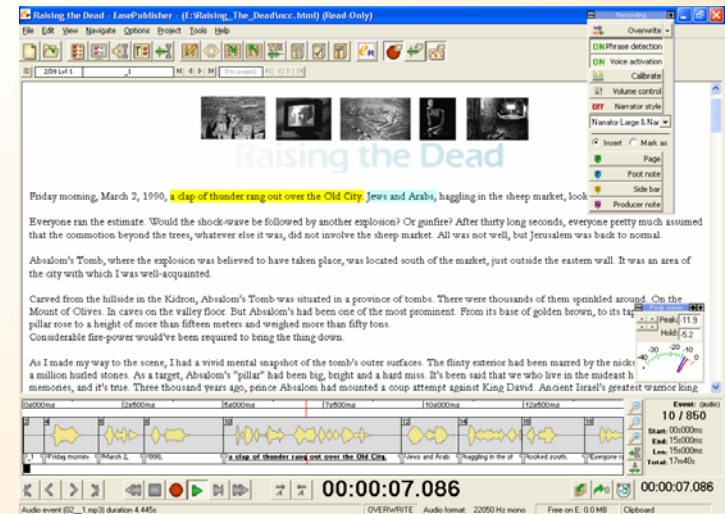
Raising the Dead - EasePublisher - (E:\Raising_The_Dead\ncc.html) (Read-Only)

File Edit View Navigate Options Project Tools Help

2:09 Lvl 1 1 (No pages)

Recording

Overwrite

ON Phrase detection

ON Voice activation

Calibrate

Volume control

OFF Narrator style

Narrator Large & Nar

Insert Mark as

Page

Foot note

Side bar

Producer note

Raising the Dead

Friday morning, March 2, 1990, a clap of thunder rang out over the Old City. Jews and Arabs, haggling in the sheep market, look

Everyone ran the estimate. Would the shock-wave be followed by another explosion? Or gunfire? After thirty long seconds, everyone pretty much assumed that the commotion beyond the trees, whatever else it was, did not involve the sheep market. All was not well, but Jerusalem was back to normal.

Absalom's Tomb, where the explosion was believed to have taken place, was located south of the market, just outside the eastern wall. It was an area of the city with which I was well-acquainted.

Carved from the hillside in the Kidron, Absalom's Tomb was situated in a province of tombs. There were thousands of them sprinkled around. On the Mount of Olives. In caves on the valley floor. But Absalom's had been one of the most prominent. From its base of golden brown, to its ta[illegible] pillar rose to a height of more than fifteen meters and weighed more than fifty tons.
Considerable fire-power would've been required to bring the thing down.

As I made my way to the scene, I had a vivid mental snapshot of the tomb's outer surfaces. The flinty exterior had been marred by the nicks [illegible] a million hurled stones. As a target, Absalom's "pillar" had been big, bright and a hard miss. It's been said that we who live in the mideast h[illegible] memories, and it's true. Three thousand years ago, prince Absalom had mounted a coup attempt against King David. Ancient Israel's greatest warrior king

Peak: 11.9
Hold: 5.2
-30 -20 -10

0s000ms 2s500ms 5s000ms 7s500ms 10s000ms 12s500ms

Friday mornin March 2, 1990, a clap of thunder rang out over the Old City. Jews and Arab haggling in the sh looked south. Everyone r

Event: (audio)
10 / 850
Start: 00s000ms
End: 15s000ms
Len: 15s000ms
Total: 17m40s

00:00:07.086

00:00:07.086

Audio event (02__1.mp3) duration 4.445s | OVERWRITE | Audio format: 22050 Hz mono | Free on E: 0.0 MB | Clipboard